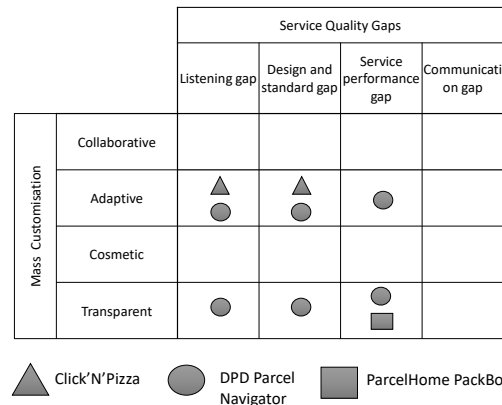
| | | Service Quality Gaps | | | |
|---|---|---|---|---|---|
| | | Listening gap | Design and standard gap | Service performance gap | Communicati on gap |
| Mass Customisation | Collaborative | | | | |
| | Adaptive | | | | |
| | Cosmetic | | | | |
| | Transparent | | | | |

Click'N'Pizza DPD Parcel Navigator ParcelHome PackBo